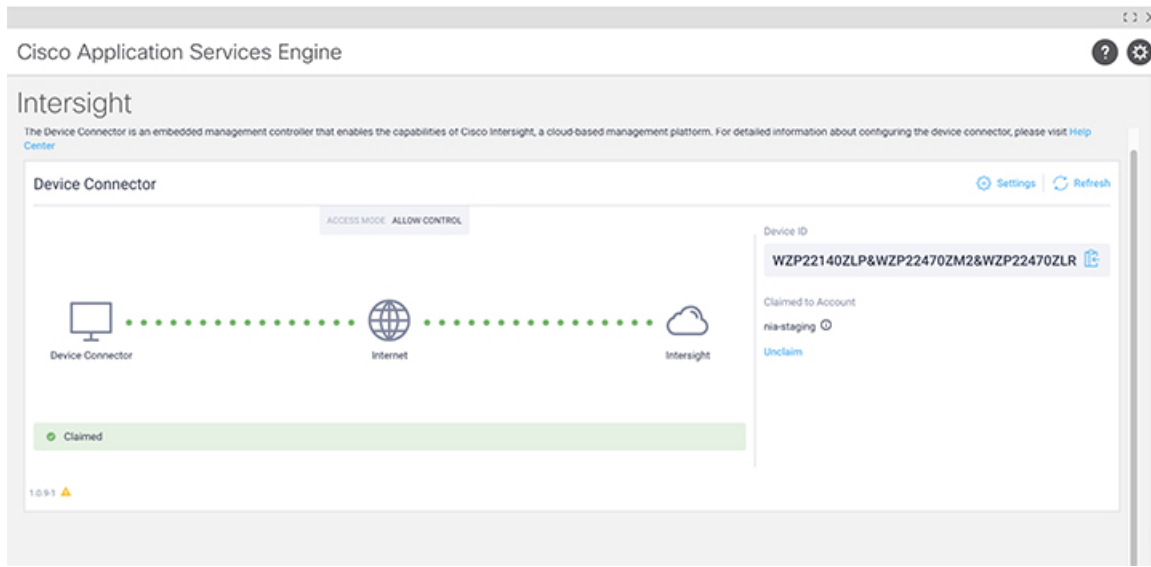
Cisco Application Services Engine

Intersight

The Device Connector is an embedded management controller that enables the capabilities of Cisco Intersight, a cloud-based management platform. For detailed information about configuring the device connector, please visit Help Center

Device Connector

Settings | Refresh

ACCESS MODE ALLOW CONTROL

Device Connector

Internet

Intersight

Device ID

WZP22140ZLP&WZP22470ZM2&WZP22470ZLR

Claimed to Account

nia-staging

Unclaim

Claimed

1.0.9-1